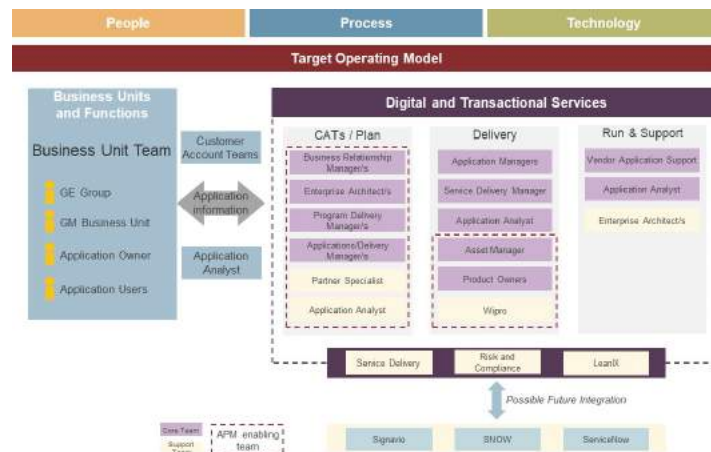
People

Process

Technology

Target Operating Model

Business Units and Functions

Business Unit Team

GE Group

GM Business Unit

Application Owner

Application Users

Customer Account Teams

Application Information

Application Analyst

Digital and Transactional Services

CATs / Plan

Business Relationship Manager/s

Enterprise Architect/s

Program Delivery Manager/s

Applications/Delivery Manager/s

Partner Specialist

Application Analyst

Delivery

Application Managers

Service Delivery Manager

Application Analyst

Asset Manager

Product Owners

Wipro

Run & Support

Vendor Application Support

Application Analyst

Enterprise Architect/s

Service Delivery

Risk and Compliance

LeanIX

Possible Future Integration

Signavio

SNOW

ServiceNow

Core Team

Support Team

APM enabling team